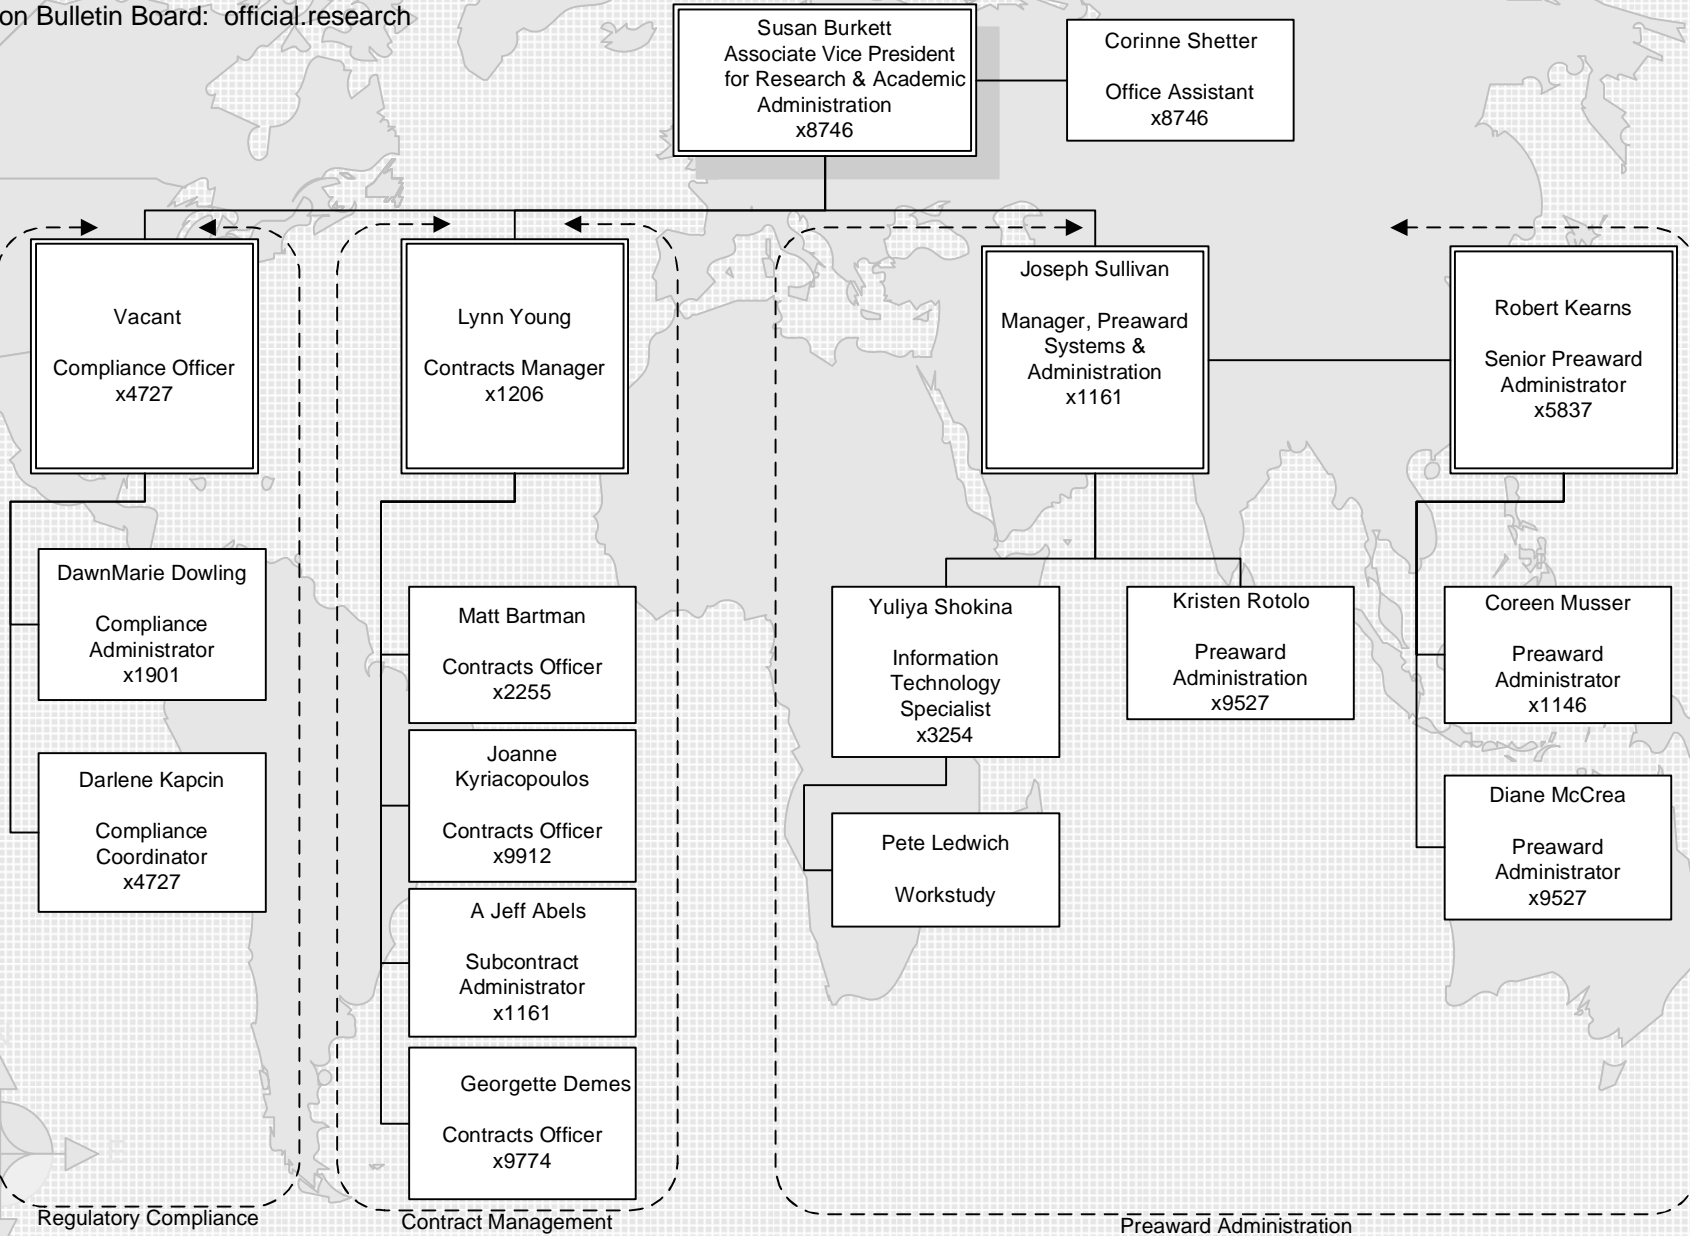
on Bulletin Board: official.research

Susan Burkett
Associate Vice President for Research & Academic Administration
x8746

Corinne Shetter

Office Assistant
x8746

Vacant

Compliance Officer
x4727

DawnMarie Dowling

Compliance Administrator
x1901

Darlene Kapcin

Compliance Coordinator
x4727

Lynn Young

Contracts Manager
x1206

Matt Bartman

Contracts Officer
x2255

Joanne Kyriacopoulos

Contracts Officer
x9912

A Jeff Abels

Subcontract Administrator
x1161

Georgette Demes

Contracts Officer
x9774

Joseph Sullivan

Manager, Preaward Systems & Administration
x1161

Yuliya Shokina

Information Technology Specialist
x3254

Pete Ledwich

Workstudy

Kristen Rotolo

Preaward Administration
x9527

Robert Kearns

Senior Preaward Administrator
x5837

Coreen Musser

Preaward Administrator
x1146

Diane McCrea

Preaward Administrator
x9527

Regulatory Compliance

Contract Management

Preaward Administration